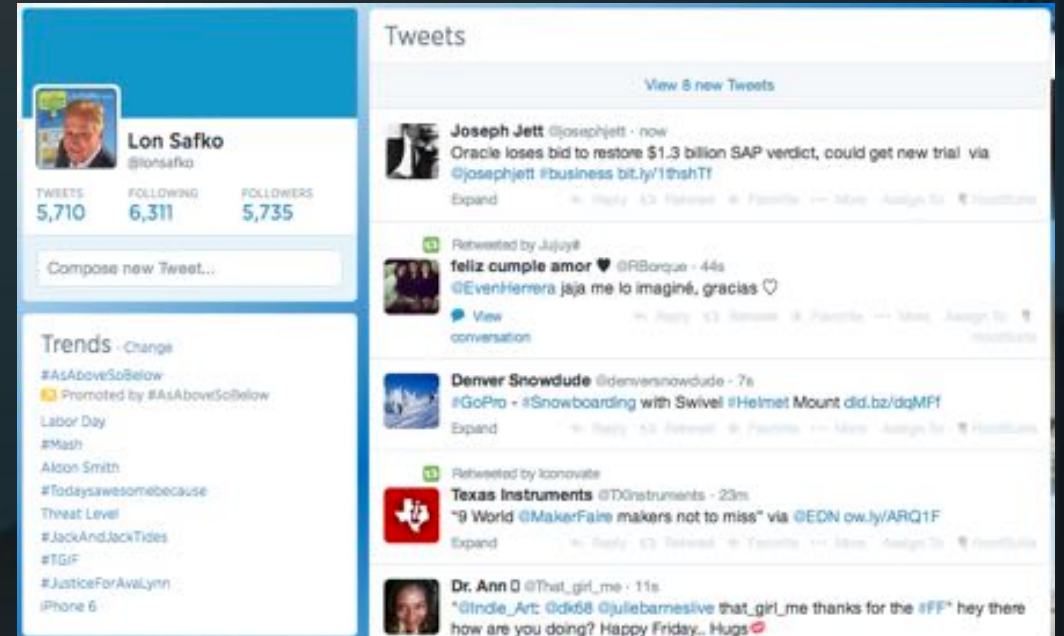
Lon Safko
@lonsafko

TWEETS 5,710
FOLLOWING 6,311
FOLLOWERS 5,735

Compose new Tweet...

Trends · Change
#AsAboveSoBelow
Promoted by #AsAboveSoBelow
Labor Day
#Mash
Aldon Smith
#Todaysawesomebecause
Threat Level
#JackAndJackTides
#TGIF
#JusticeForAvaLynn
iPhone 6

Tweets

View 8 new Tweets

Joseph Jett @josephjett · now
Oracle loses bid to restore $1.3 billion SAP verdict, could get new trial via @josephjett #business bit.ly/1thshTf
Expand · Reply · Retweet · Favorite · More · Assign To · Hootsuite

Retweeted by Jujuy#
feliz cumple amor ♥ @RBorque · 44s
@EvenHerrera jaja me lo imaginé, gracias ♡
View conversation · Reply · Retweet · Favorite · More · Assign To · Hootsuite

Denver Snowdude @denversnowdude · 7s
#GoPro - #Snowboarding with Swivel #Helmet Mount dld.bz/dqMFf
Expand · Reply · Retweet · Favorite · More · Assign To · Hootsuite

Retweeted by Iconovate
Texas Instruments @TXInstruments · 23m
"9 World @MakerFaire makers not to miss" via @EDN ow.ly/ARQ1F
Expand · Reply · Retweet · Favorite · More · Assign To · Hootsuite

Dr. Ann @That_girl_me · 11s
"@Indie_Art: @dk68 @juliebarneslive that_girl_me thanks for the #FF" hey there how are you doing? Happy Friday.. Hugs